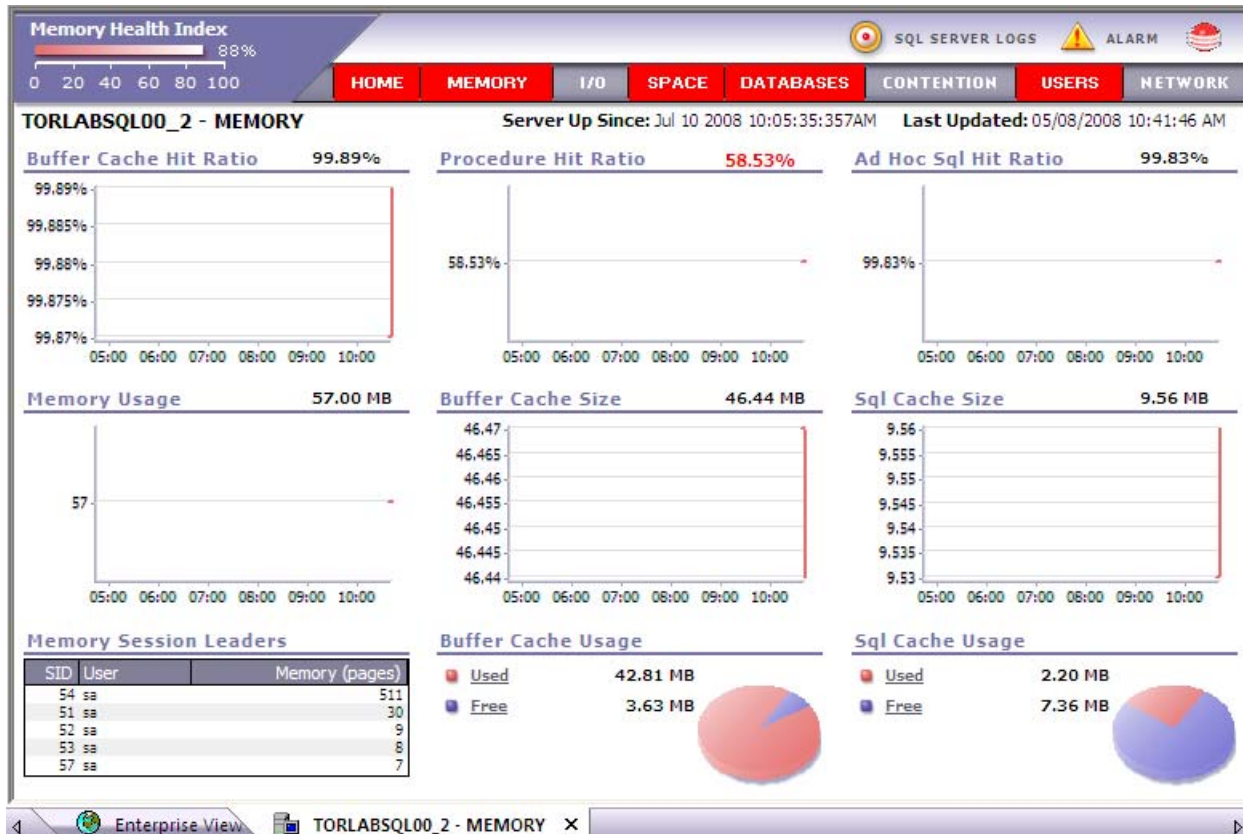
Memory Health Index
88%
0 20 40 60 80 100

SQL SERVER LOGS ALARM

HOME MEMORY I/O SPACE DATABASES CONTENTION USERS NETWORK

TORLABSQL00_2 - MEMORY

Server Up Since: Jul 10 2008 10:05:35:357AM Last Updated: 05/08/2008 10:41:46 AM

Buffer Cache Hit Ratio 99.89%

99.89%
99.885%
99.88%
99.875%
99.87%
05:00 06:00 07:00 08:00 09:00 10:00

Procedure Hit Ratio 58.53%

58.53%
05:00 06:00 07:00 08:00 09:00 10:00

Ad Hoc Sql Hit Ratio 99.83%

99.83%
05:00 06:00 07:00 08:00 09:00 10:00

Memory Usage 57.00 MB

57
05:00 06:00 07:00 08:00 09:00 10:00

Buffer Cache Size 46.44 MB

46.47
46.465
46.46
46.455
46.45
46.445
46.44
05:00 06:00 07:00 08:00 09:00 10:00

Sql Cache Size 9.56 MB

9.56
9.555
9.55
9.545
9.54
9.535
9.53
05:00 06:00 07:00 08:00 09:00 10:00

Memory Session Leaders

| SID | User | Memory (pages) |
|---|---|---|
| 54 | sa | 511 |
| 51 | sa | 30 |
| 52 | sa | 9 |
| 53 | sa | 8 |
| 57 | sa | 7 |

Buffer Cache Usage

Used 42.81 MB
Free 3.63 MB

Sql Cache Usage

Used 2.20 MB
Free 7.36 MB

Enterprise View TORLABSQL00_2 - MEMORY ×